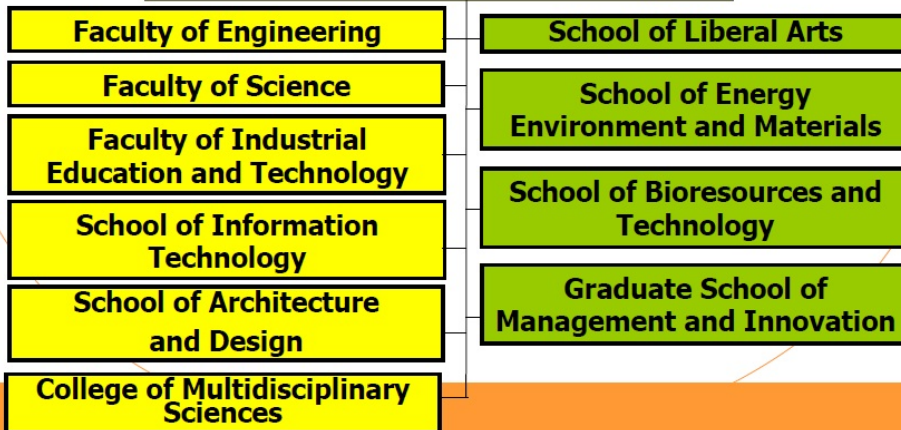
Faculty of Engineering

Faculty of Science

Faculty of Industrial Education and Technology

School of Information Technology

School of Architecture and Design

College of Multidisciplinary Sciences

School of Liberal Arts

School of Energy Environment and Materials

School of Bioresources and Technology

Graduate School of Management and Innovation